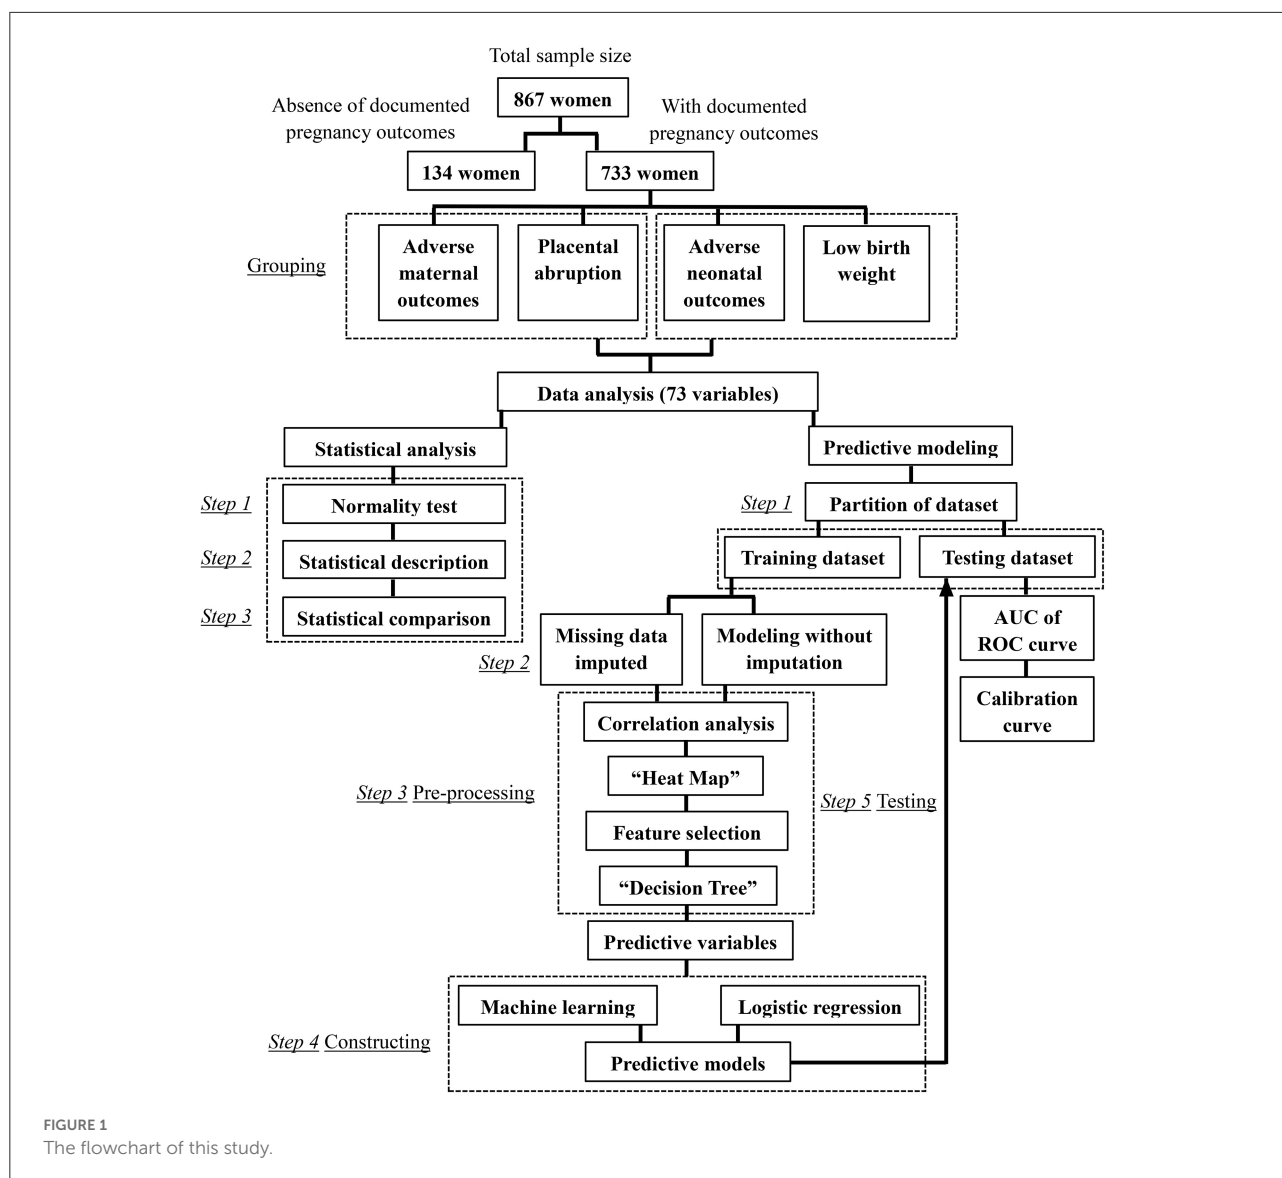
Total sample size

867 women

Absence of documented pregnancy outcomes

With documented pregnancy outcomes

134 women

733 women

Grouping

Adverse maternal outcomes

Placental abruption

Adverse neonatal outcomes

Low birth weight

Data analysis (73 variables)

Statistical analysis

Predictive modeling

Step 1

Normality test

Step 2

Statistical description

Step 3

Statistical comparison

Step 1

Partition of dataset

Training dataset

Testing dataset

AUC of ROC curve

Calibration curve

Missing data imputed

Modeling without imputation

Step 2

Correlation analysis

"Heat Map"

Step 3 Pre-processing

Feature selection

"Decision Tree"

Step 5 Testing

Predictive variables

Machine learning

Logistic regression

Step 4 Constructing

Predictive models

FIGURE 1
The flowchart of this study.